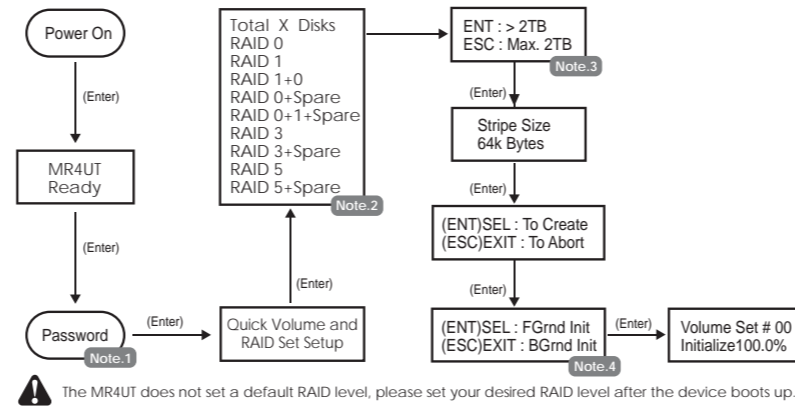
Power On

(Enter)

MR4UT
Ready

(Enter)

Password
Note.1

(Enter)

Quick Volume and
RAID Set Setup

(Enter)

Total X Disks
RAID 0
RAID 1
RAID 1+0
RAID 0+Spare
RAID 0+1+Spare
RAID 3
RAID 3+Spare
RAID 5
RAID 5+Spare
Note.2

ENT : > 2TB
ESC : Max. 2TB
Note.3

(Enter)

Stripe Size
64k Bytes

(Enter)

(ENT)SEL : To Create
(ESC)EXIT : To Abort

(Enter)

(ENT)SEL : FGrnd Init
(ESC)EXIT : BGrnd Init
Note.4

(Enter)

Volume Set # 00
Initialize100.0%

The MR4UT does not set a default RAID level, please set your desired RAID level after the device boots up.